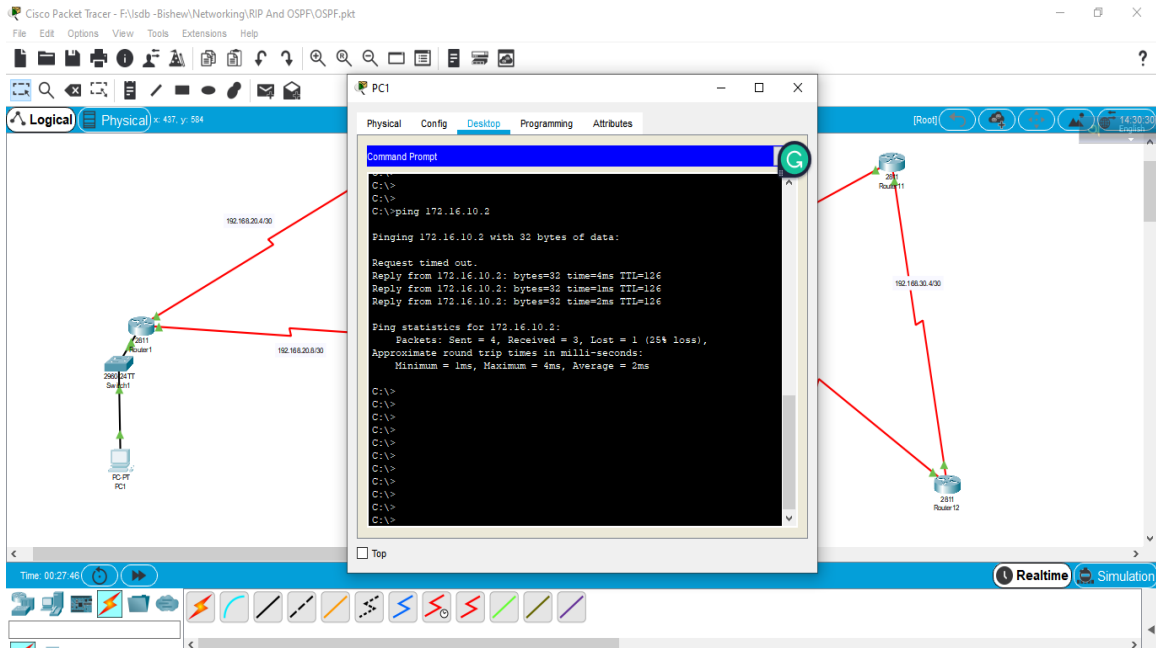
Cisco Packet Tracer - F:\sdb -Bishew\Networking\RIP And OSPF\OSPF.pkt

File Edit Options View Tools Extensions Help

Logical Physical x: 437, y: 584

[Root]

14:30:30
English

PC1

Physical Config Desktop Programming Attributes

Command Prompt

C:\>
C:\>
C:\>
C:\>ping 172.16.10.2

Pinging 172.16.10.2 with 32 bytes of data:

Request timed out.
Reply from 172.16.10.2: bytes=32 time=4ms TTL=126
Reply from 172.16.10.2: bytes=32 time=1ms TTL=126
Reply from 172.16.10.2: bytes=32 time=2ms TTL=126

Ping statistics for 172.16.10.2:
Packets: Sent = 4, Received = 3, Lost = 1 (25% loss),
Approximate round trip times in milli-seconds:
Minimum = 1ms, Maximum = 4ms, Average = 2ms

C:\>
C:\>
C:\>
C:\>
C:\>
C:\>
C:\>
C:\>
C:\>
C:\>
C:\>

Top

192.168.20.4/30

2811
Router1

192.168.20.8/30

2960-24TT
Switch1

PC-PT
PC1

2811
Router11

192.168.30.4/30

2811
Router12

Time: 00:27:46

Realtime Simulation